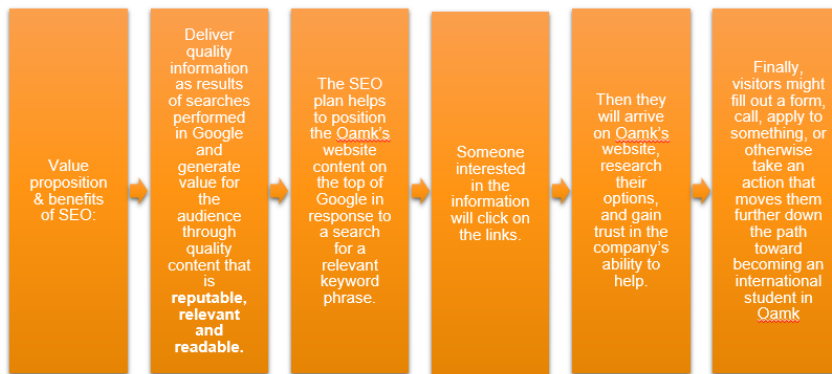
Value proposition & benefits of SEO:

Deliver quality information as results of searches performed in Google and generate value for the audience through quality content that is **reputable, relevant and readable.**

The SEO plan helps to position the Oamk's website content on the top of Google in response to a search for a relevant keyword phrase.

Someone interested in the information will click on the links.

Then they will arrive on Oamk's website, research their options, and gain trust in the company's ability to help.

Finally, visitors might fill out a form, call, apply to something, or otherwise take an action that moves them further down the path toward becoming an international student in Oamk